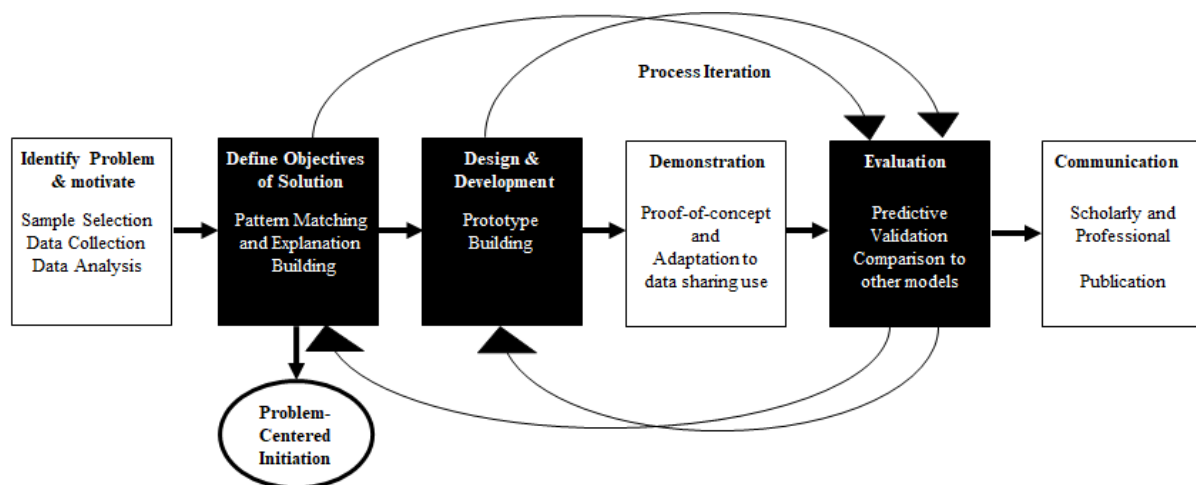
Process Iteration

Identify Problem & motivate

Sample Selection
Data Collection
Data Analysis

Define Objectives of Solution

Pattern Matching and Explanation Building

Design & Development

Prototype Building

Demonstration

Proof-of-concept and Adaptation to data sharing use

Evaluation

Predictive Validation Comparison to other models

Communication

Scholarly and Professional

Publication

Problem-Centered Initiation